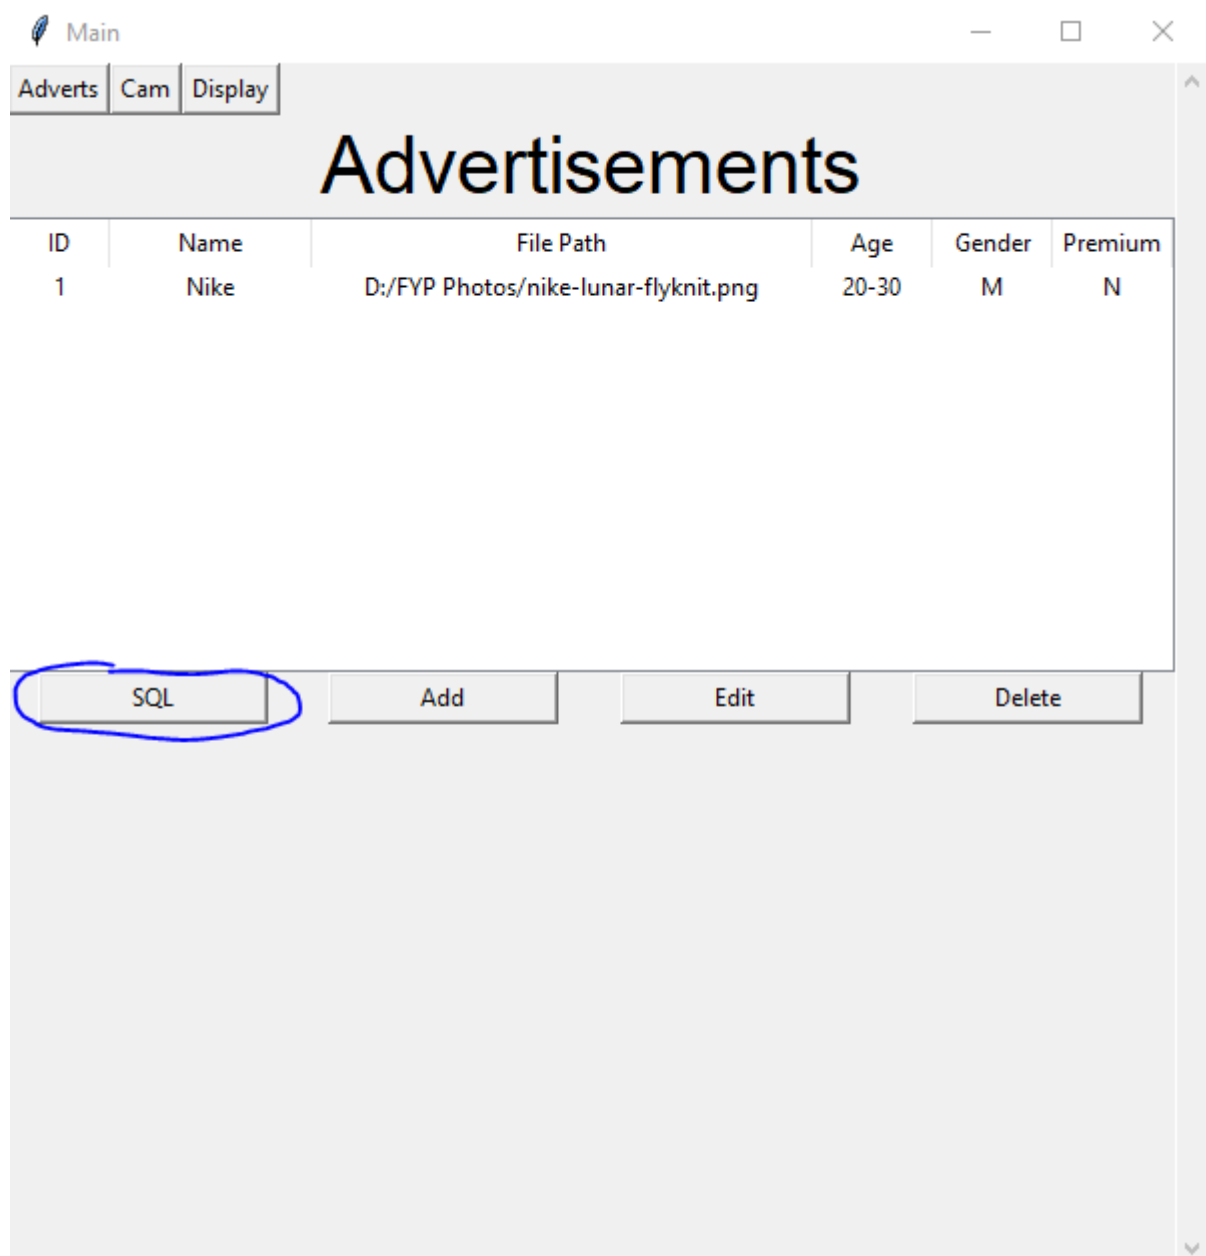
Main

Adverts Cam Display

Advertisements

| ID | Name | File Path | Age | Gender | Premium |
|---|---|---|---|---|---|
| 1 | Nike | D:/FYP Photos/nike-lunar-flyknit.png | 20-30 | M | N |

SQL Add Edit Delete